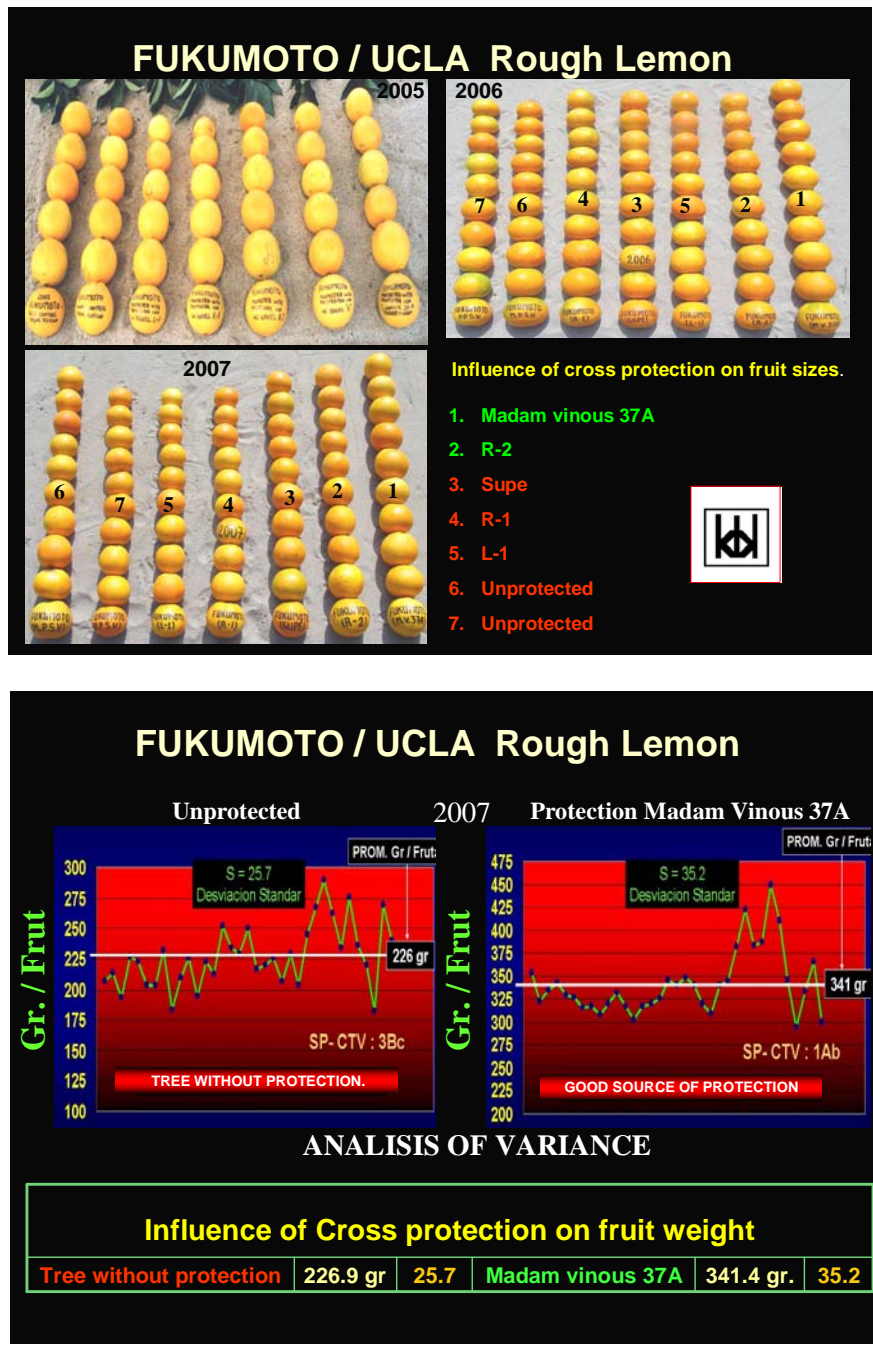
FUKUMOTO / UCLA Rough Lemon

2005

2006

7 6 4 3 5 2 1

2006

2007

6 7 5 4 3 2 1

2007

Influence of cross protection on fruit sizes.

1. Madam vinous 37A
2. R-2
3. Supe
4. R-1
5. L-1
6. Unprotected
7. Unprotected

FUKUMOTO / UCLA Rough Lemon

Unprotected

2007

Protection Madam Vinous 37A

Gr. / Frut

PROM. Gr / Fruta

S = 25.7
Desviacion Standar

300 275 250 225 200 175 150 125 100

226 gr

SP- CTV : 3Bc

TREE WITHOUT PROTECTION.

Gr. / Frut

PROM. Gr / Fruta

S = 35.2
Desviacion Standar

475 450 425 400 375 350 325 300 275 250 225 200

341 gr

SP- CTV : 1Ab

GOOD SOURCE OF PROTECTION

ANALISIS OF VARIANCE

Influence of Cross protection on fruit weight

| Tree without protection | 226.9 gr | 25.7 | Madam vinous 37A | 341.4 gr. | 35.2 |
|---|---|---|---|---|---|